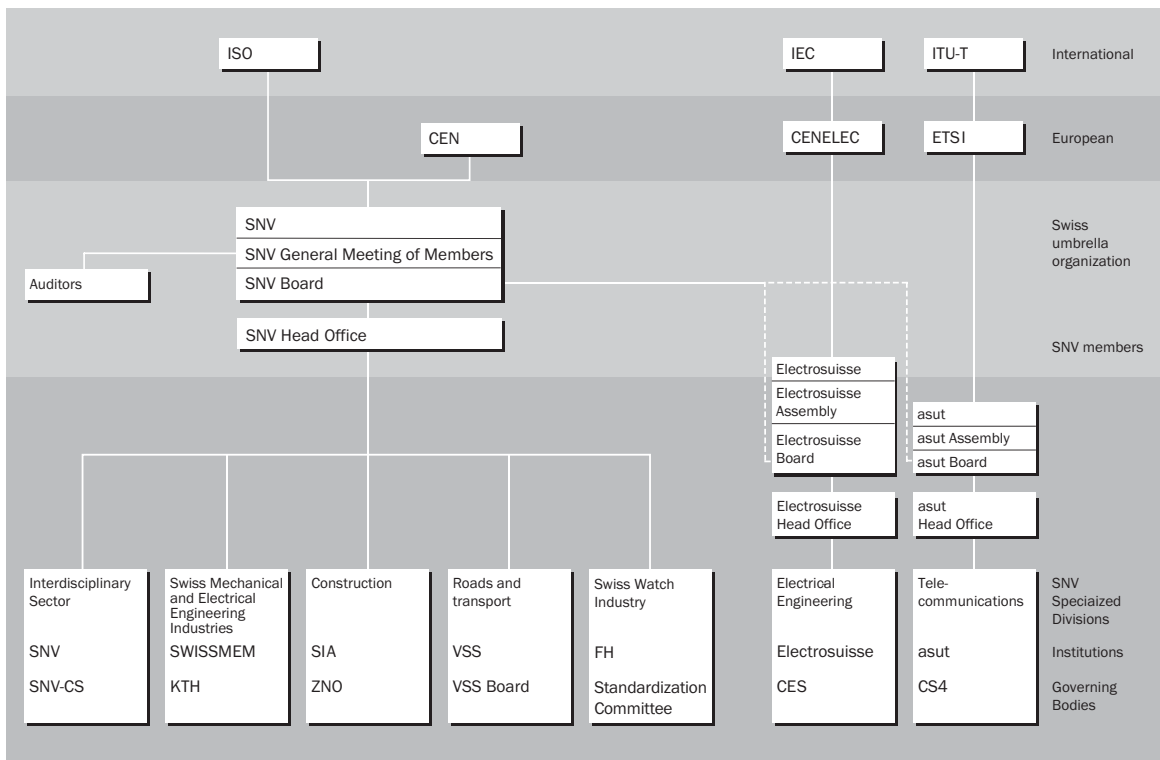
ISO

IEC

ITU-T

International

CEN

CENELEC

ETSI

European

SNV
SNV General Meeting of Members
SNV Board

Swiss umbrella organization

Auditors

SNV Head Office

SNV members

Electrosuisse
Electrosuisse Assembly
Electrosuisse Board

asut
asut Assembly
asut Board

Electrosuisse Head Office

asut Head Office

Interdisciplinary Sector
SNV
SNV-CS

Swiss Mechanical and Electrical Engineering Industries
SWISSMEM
KTH

Construction
SIA
ZNO

Roads and transport
VSS
VSS Board

Swiss Watch Industry
FH
Standardization Committee

Electrical Engineering
Electrosuisse
CES

Telecommunications
asut
CS4

SNV Speciazed Divisions
Institutions
Governing Bodies